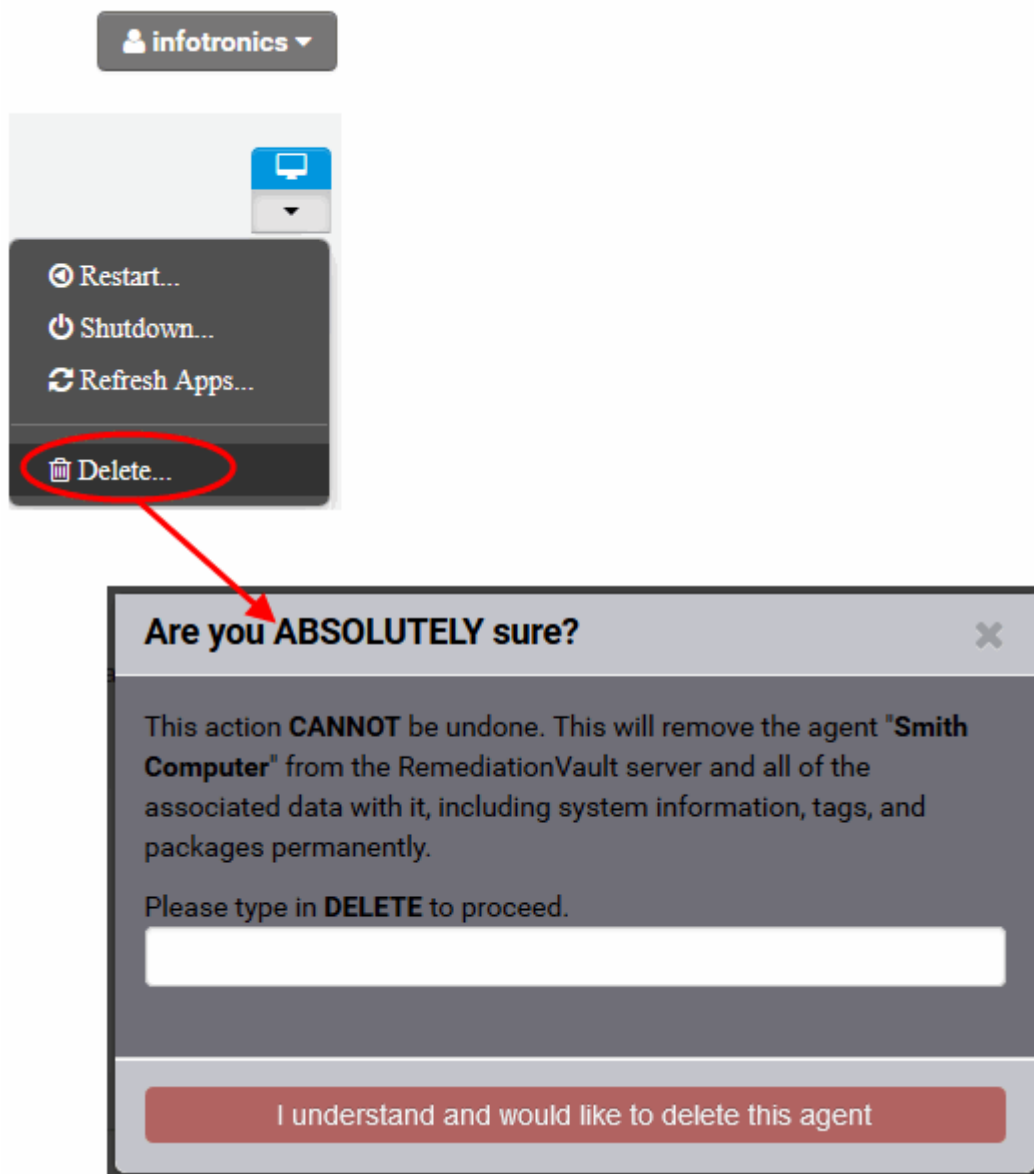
infotronics

Restart...
Shutdown...
Refresh Apps...
Delete...

Are you ABSOLUTELY sure?

×

This action CANNOT be undone. This will remove the agent "Smith Computer" from the RemediationVault server and all of the associated data with it, including system information, tags, and packages permanently.

Please type in DELETE to proceed.

I understand and would like to delete this agent